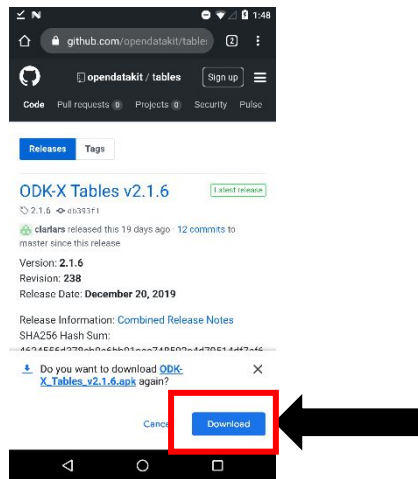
1:48

github.com/opendatakit/table

2

opendatakit / tables

Sign up

Code Pull requests 0 Projects 0 Security Pulse

Releases Tags

ODK-X Tables v2.1.6

Latest release

2.1.6 ab393f1

clarlars released this 19 days ago · 12 commits to master since this release

Version: 2.1.6
Revision: 238
Release Date: December 20, 2019

Release Information: Combined Release Notes
SHA256 Hash Sum:
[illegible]

Do you want to download ODK-X_Tables_v2.1.6.apk again?

Cance

Download